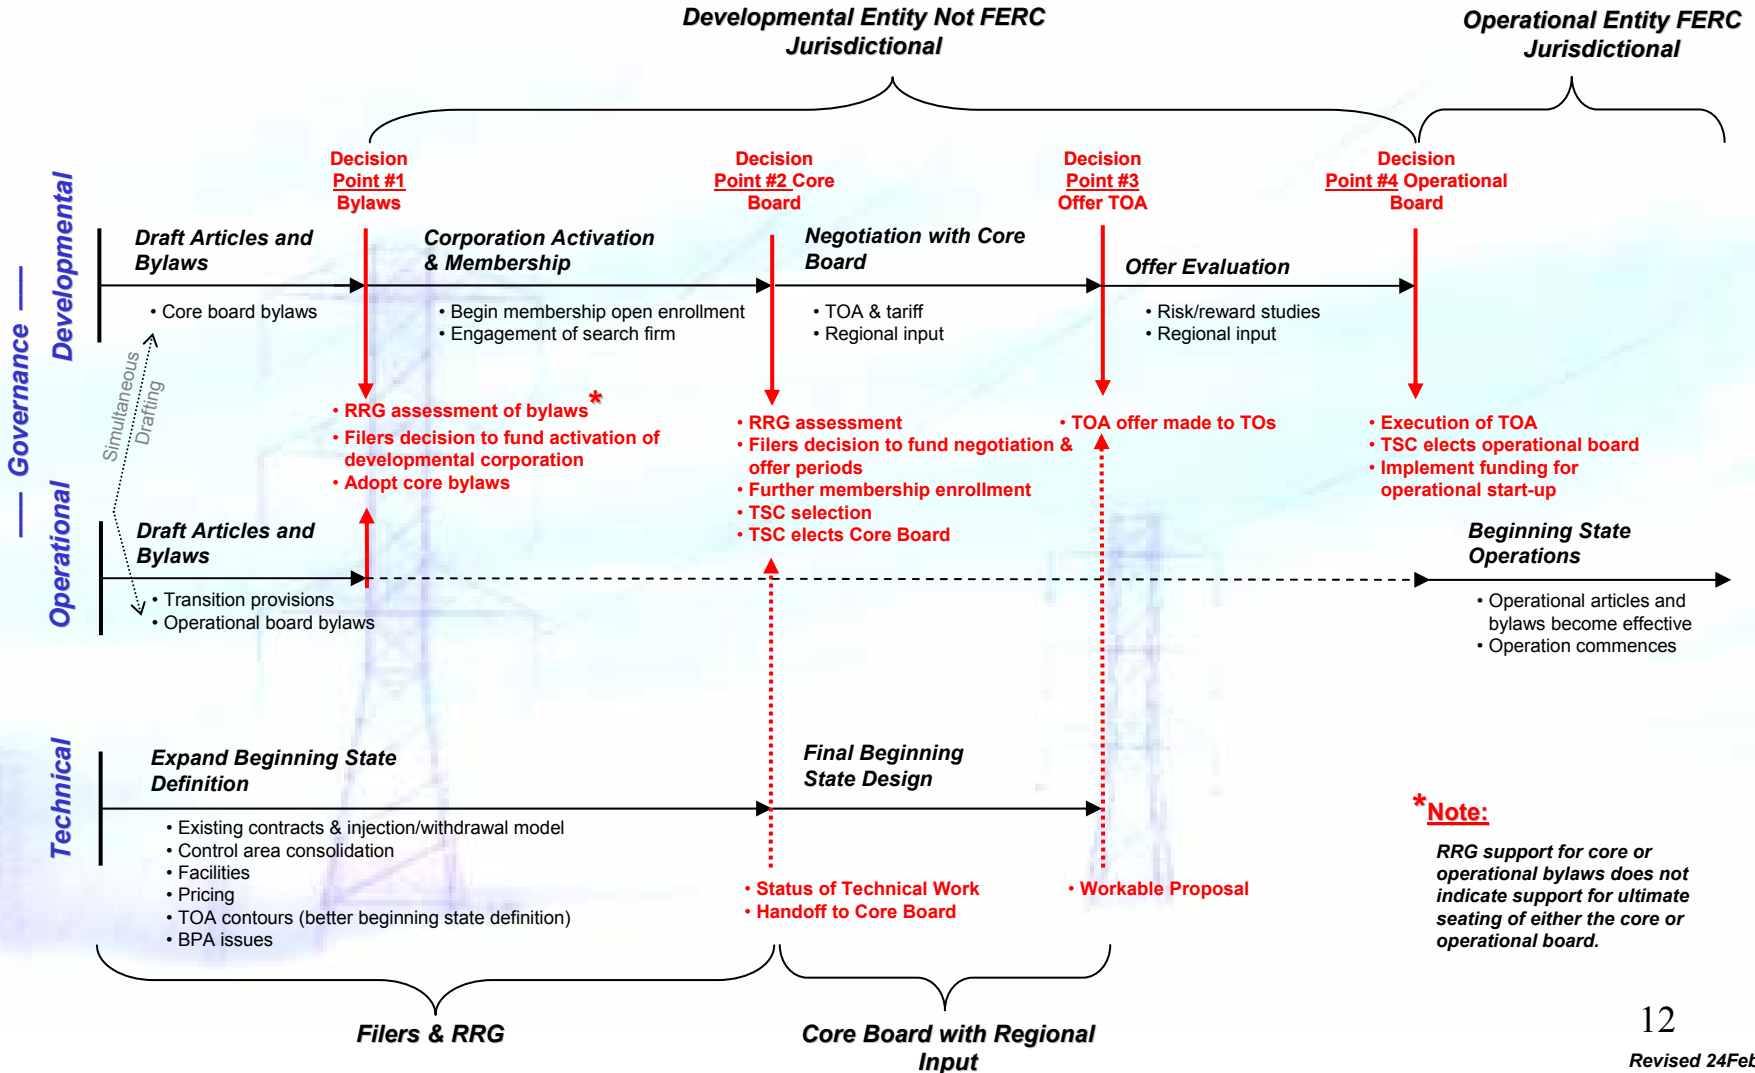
Developmental Entity Not FERC Jurisdictional

Operational Entity FERC Jurisdictional

Decision Point #1 Bylaws

Decision Point #2 Core Board

Decision Point #3 Offer TOA

Decision Point #4 Operational Board

— Governance —

Developmental

Draft Articles and Bylaws

• Core board bylaws

Corporation Activation & Membership

• Begin membership open enrollment
• Engagement of search firm

Negotiation with Core Board

• TOA & tariff
• Regional input

Offer Evaluation

• Risk/reward studies
• Regional input

Simultaneous Drafting

• RRG assessment of bylaws*
• Filers decision to fund activation of developmental corporation
• Adopt core bylaws

• RRG assessment
• Filers decision to fund negotiation & offer periods
• Further membership enrollment
• TSC selection
• TSC elects Core Board

• TOA offer made to TOs

• Execution of TOA
• TSC elects operational board
• Implement funding for operational start-up

Operational

Draft Articles and Bylaws

• Transition provisions
• Operational board bylaws

Beginning State Operations

• Operational articles and bylaws become effective
• Operation commences

Technical

Expand Beginning State Definition

• Existing contracts & injection/withdrawal model
• Control area consolidation
• Facilities
• Pricing
• TOA contours (better beginning state definition)
• BPA issues

Final Beginning State Design

• Status of Technical Work
• Handoff to Core Board

• Workable Proposal

*Note:

RRG support for core or operational bylaws does not indicate support for ultimate seating of either the core or operational board.

Filers & RRG

Core Board with Regional Input

12

Revised 24Feb